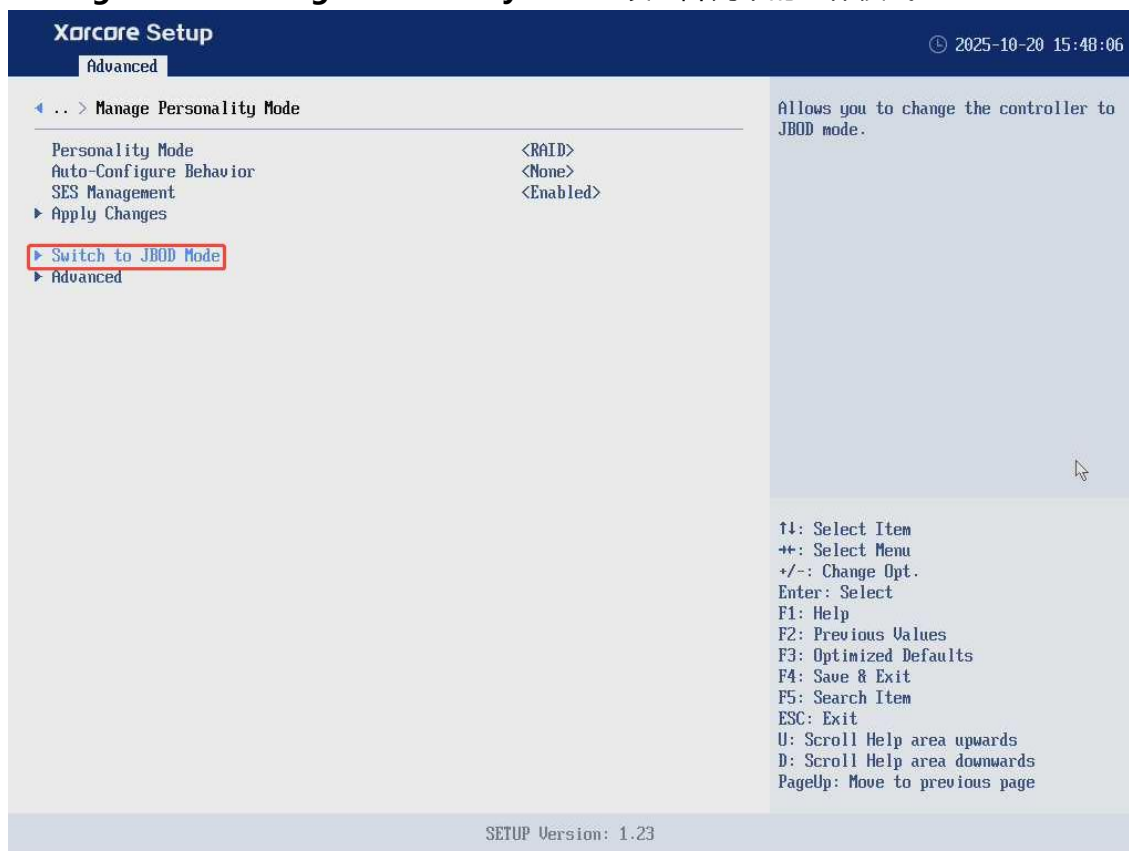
Xorcore Setup

Advanced

2025-10-20 15:48:06

◂ .. > Manage Personality Mode

| | |
|---|---|
| Personality Mode | <RAID> |
| Auto-Configure Behavior | <None> |
| SES Management | <Enabled> |
| ▸ Apply Changes | |

▸ Switch to JBOD Mode
▸ Advanced

Allows you to change the controller to JBOD mode.

↑↓: Select Item
→←: Select Menu
+/-: Change Opt.
Enter: Select
F1: Help
F2: Previous Values
F3: Optimized Defaults
F4: Save & Exit
F5: Search Item
ESC: Exit
U: Scroll Help area upwards
D: Scroll Help area downwards
PageUp: Move to previous page

SETUP Version: 1.23